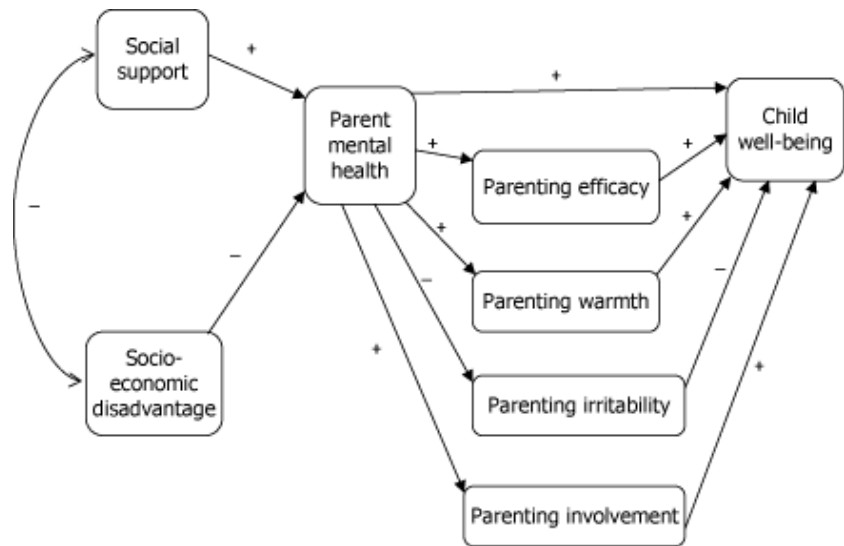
Social support

+

–

Socio-economic disadvantage

–

Parent mental health

+

+

Parenting efficacy

+

Parenting warmth

–

+

Parenting irritability

Parenting involvement

+

Child well-being

+

+

–

+